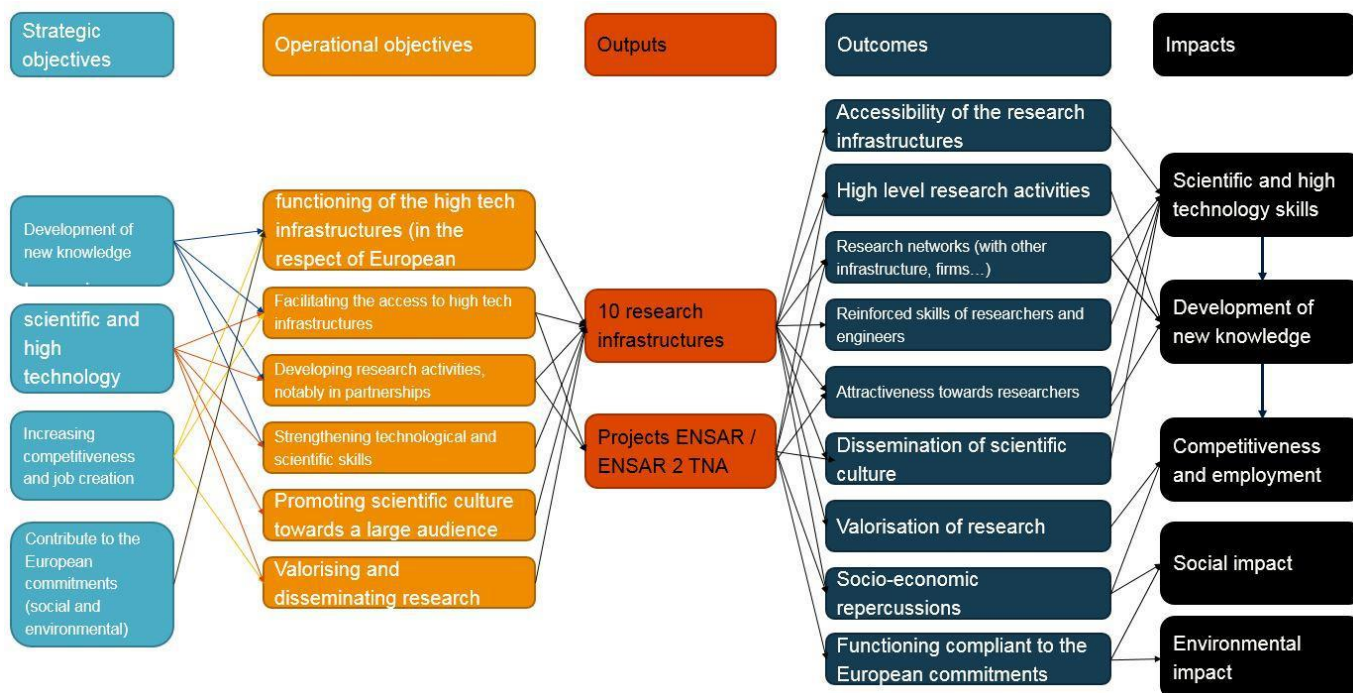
Strategic objectives

Operational objectives

Outputs

Outcomes

Impacts

Development of new knowledge

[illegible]

scientific and high technology

Increasing competitiveness and job creation

Contribute to the European commitments (social and environmental)

functioning of the high tech infrastructures (in the respect of European

Facilitating the access to high tech infrastructures

Developing research activities, notably in partnerships

Strengthening technological and scientific skills

Promoting scientific culture towards a large audience

Valorising and disseminating research

10 research infrastructures

Projects ENSAR / ENSAR 2 TNA

Accessibility of the research infrastructures

High level research activities

Research networks (with other infrastructure, firms…)

Reinforced skills of researchers and engineers

Attractiveness towards researchers

Dissemination of scientific culture

Valorisation of research

Socio-economic repercussions

Functioning compliant to the European commitments

Scientific and high technology skills

Development of new knowledge

Competitiveness and employment

Social impact

Environmental impact